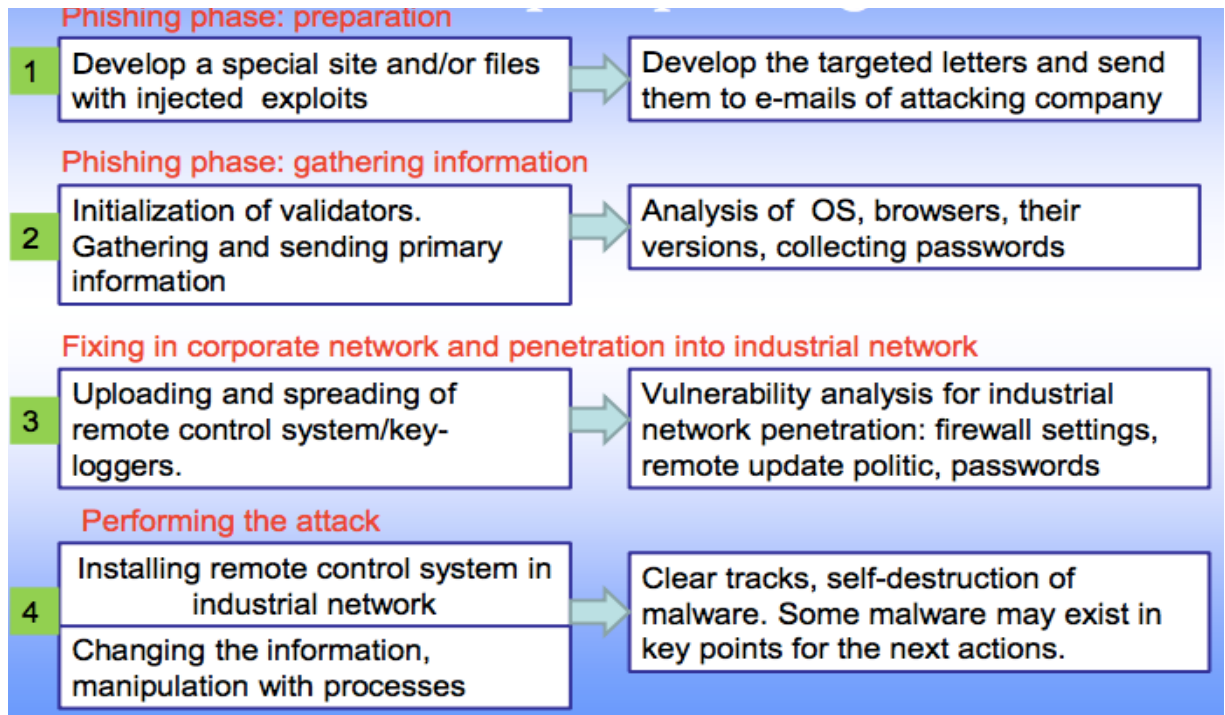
Phishing phase: preparation

1

Develop a special site and/or files with injected exploits

Develop the targeted letters and send them to e-mails of attacking company

Phishing phase: gathering information

2

Initialization of validators. Gathering and sending primary information

Analysis of OS, browsers, their versions, collecting passwords

Fixing in corporate network and penetration into industrial network

3

Uploading and spreading of remote control system/keyloggers.

Vulnerability analysis for industrial network penetration: firewall settings, remote update politic, passwords

Performing the attack

4

Installing remote control system in industrial network

Changing the information, manipulation with processes

Clear tracks, self-destruction of malware. Some malware may exist in key points for the next actions.